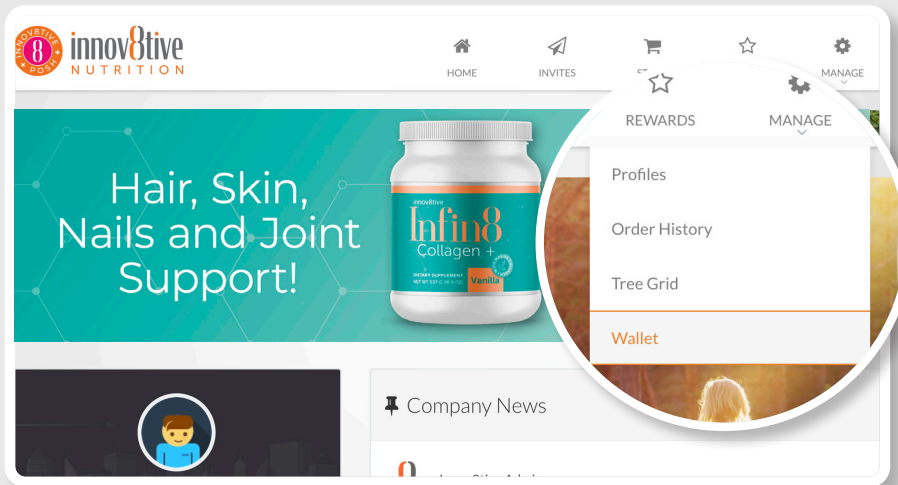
INNOV8TIVE POSH 8

innov8tive NUTRITION

HOME INVITES MANAGE

REWARDS MANAGE

Profiles

Order History

Tree Grid

Wallet

Hair, Skin, Nails and Joint Support!

innov8tive Infin8 Collagen + DIETARY SUPPLEMENT Vanilla

Company News